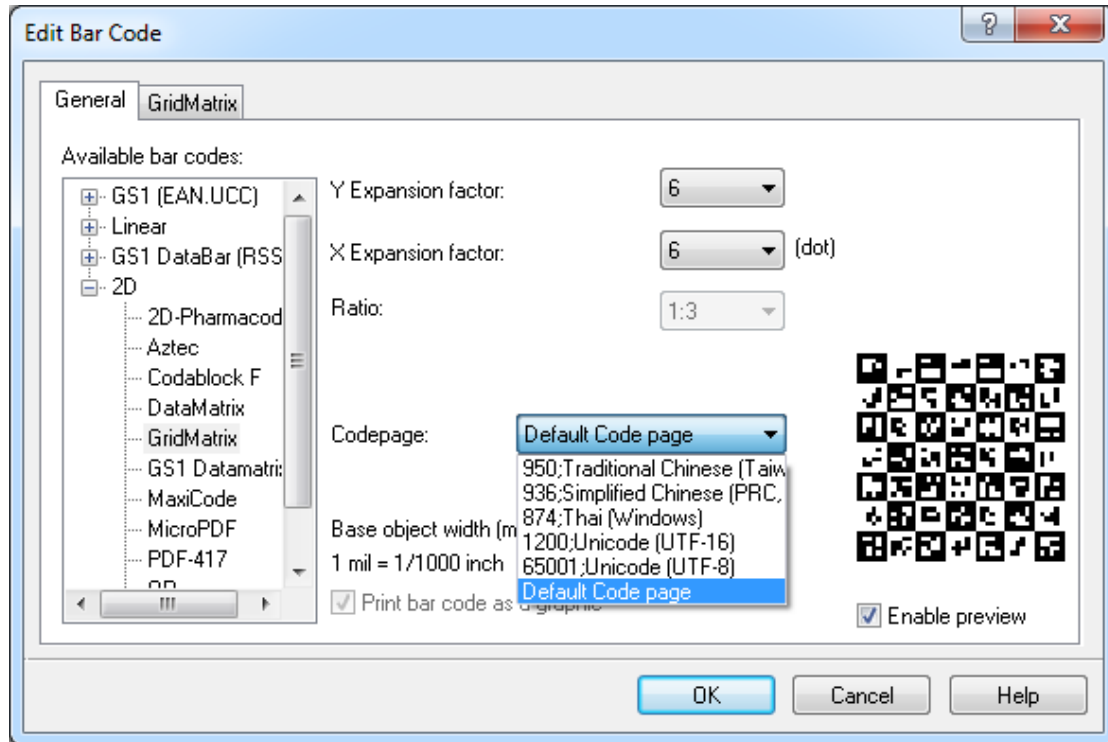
Edit Bar Code

?

X

General

GridMatrix

Available bar codes:

GS1 (EAN.UCC)
Linear
GS1 DataBar (RSS
2D
2D-Pharmacod
Aztec
Codablock F
DataMatrix
GridMatrix
GS1 Datamatri
MaxiCode
MicroPDF
PDF-417
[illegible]

Y Expansion factor:
6

X Expansion factor:
6
(dot)

Ratio:
1:3

Codepage:
Default Code page

950;Traditional Chinese (Taiw
936;Simplified Chinese (PRC,
874;Thai (Windows)
1200;Unicode (UTF-16)
65001;Unicode (UTF-8)
Default Code page

Base object width (m
1 mil = 1/1000 inch

Print bar code as a graphic

Enable preview

OK

Cancel

Help